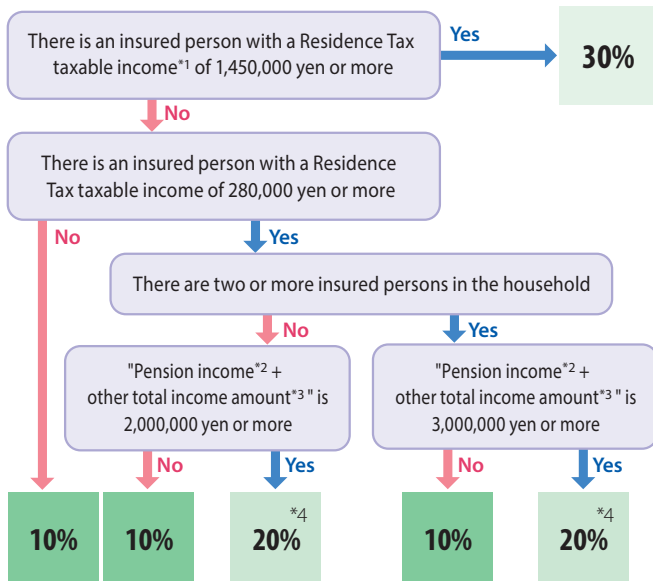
There is an insured person with a Residence Tax taxable income$^{*1}$ of 1,450,000 yen or more

Yes

30%

No

There is an insured person with a Residence Tax taxable income of 280,000 yen or more

No

Yes

There are two or more insured persons in the household

No

Yes

"Pension income$^{*2}$ + other total income amount$^{*3}$" is 2,000,000 yen or more

"Pension income$^{*2}$ + other total income amount$^{*3}$" is 3,000,000 yen or more

No

Yes

No

Yes

10%

10%

20% $^{*4}$

10%

20% $^{*4}$